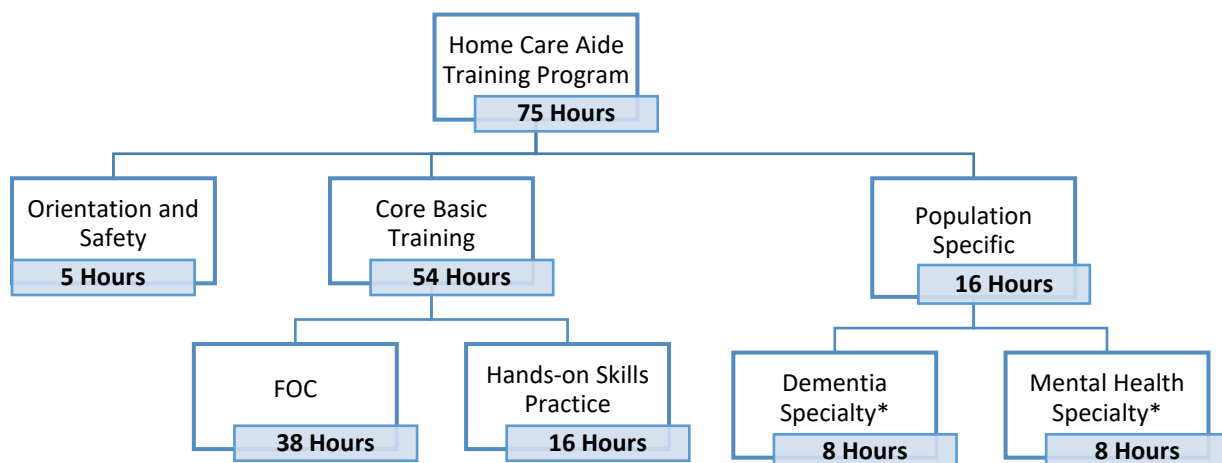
Home Care Aide Training Program
75 Hours

Orientation and Safety
5 Hours

Core Basic Training
54 Hours

Population Specific
16 Hours

FOC
38 Hours

Hands-on Skills Practice
16 Hours

Dementia Specialty*
8 Hours

Mental Health Specialty*
8 Hours